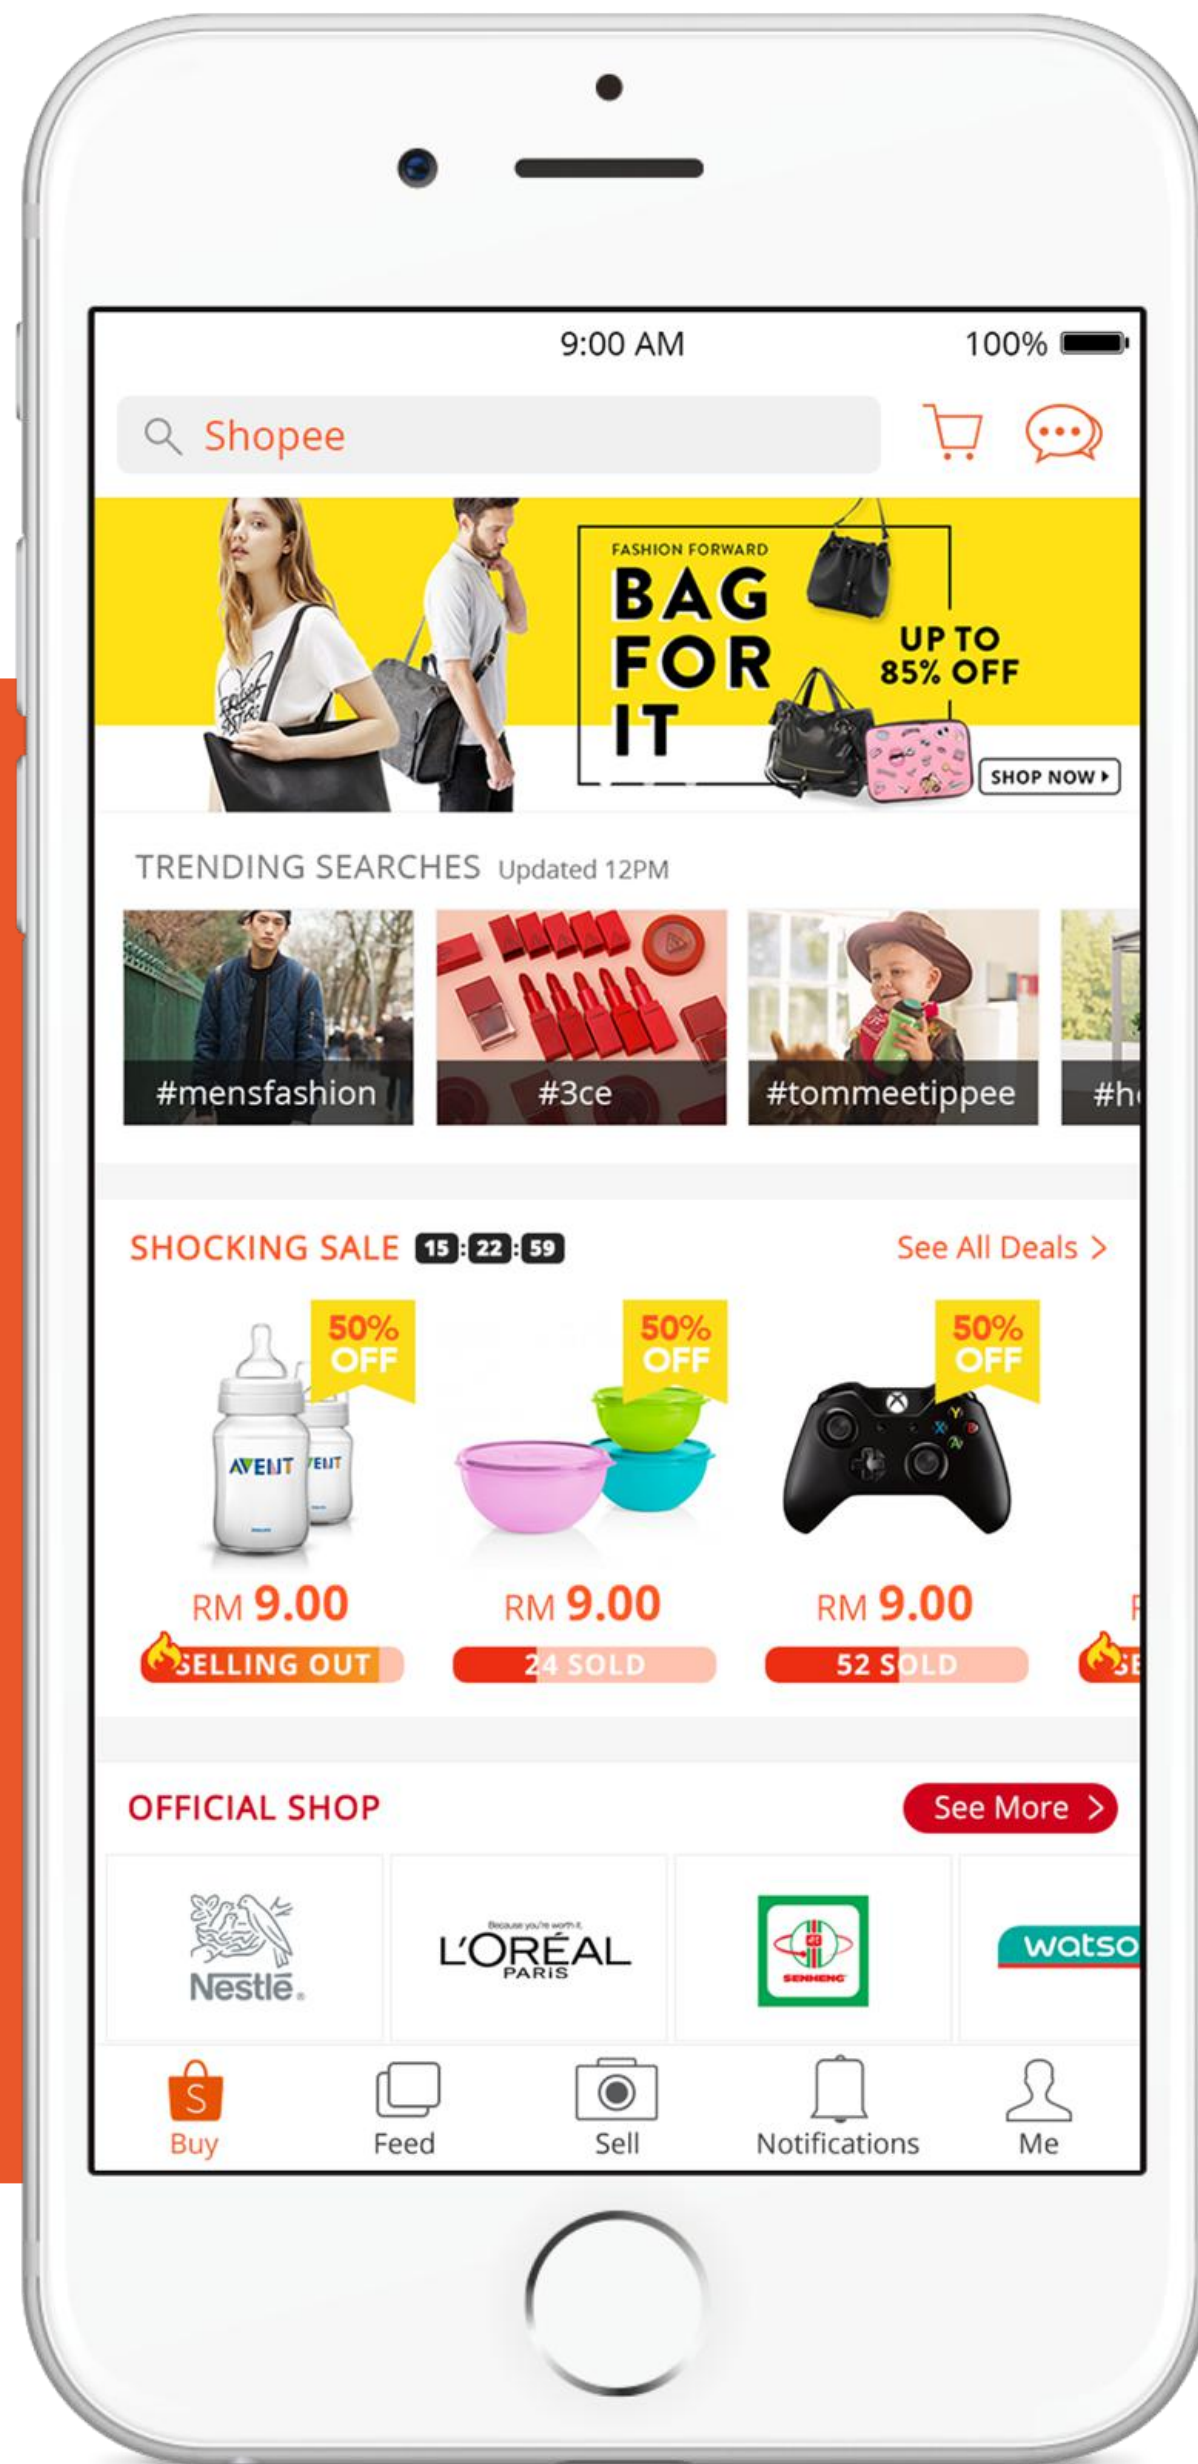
9:00 AM 100%

Shopee

FASHION FORWARD
BAG FOR IT
UP TO 85% OFF
SHOP NOW ▸

TRENDING SEARCHES Updated 12PM

#mensfashion
#3ce
#tommeetippee
#h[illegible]

SHOCKING SALE 15:22:59
See All Deals >

50% OFF
AVENT
RM 9.00
SELLING OUT

50% OFF
RM 9.00
24 SOLD

50% OFF
RM 9.00
52 SOLD

OFFICIAL SHOP
See More >

Nestlé
Because you're worth it
L'ORÉAL PARIS
SENHENG
watso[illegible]

Buy
Feed
Sell
Notifications
Me